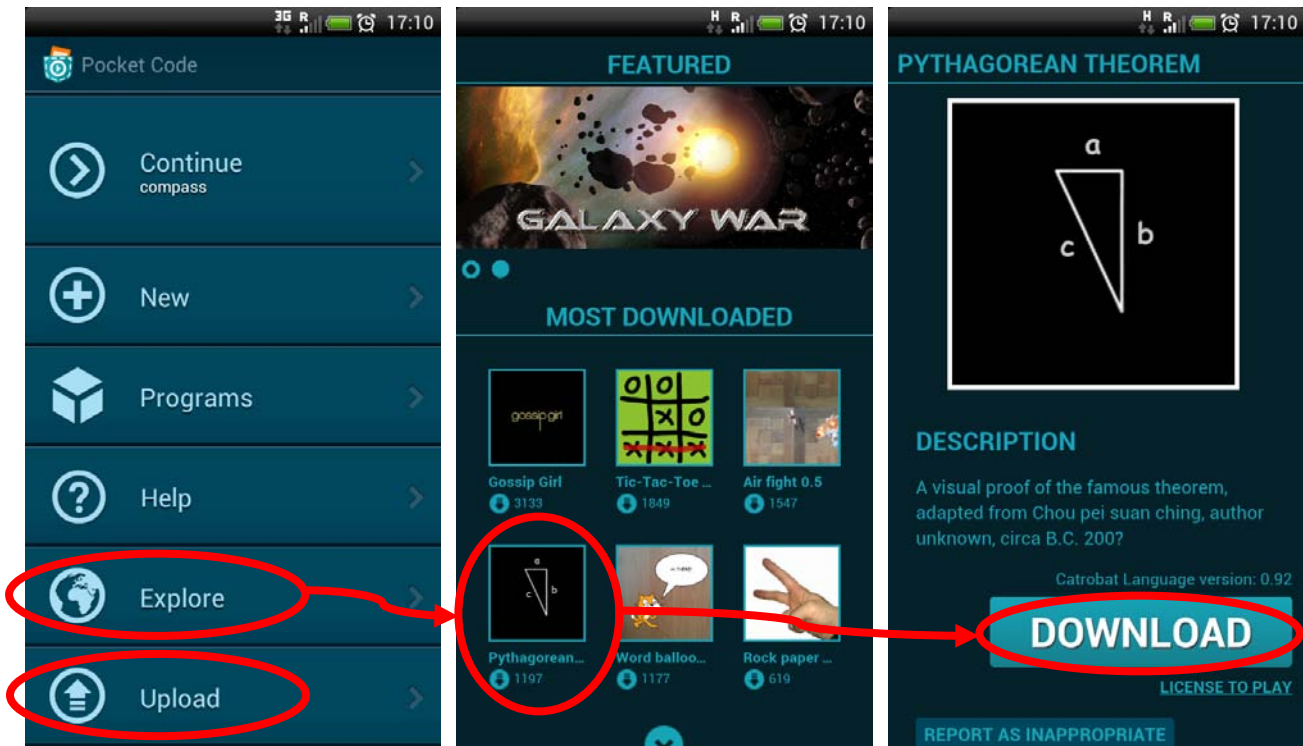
3G R 17:10

Pocket Code

Continue
compass

New

Programs

Help

Explore

Upload

H R 17:10

FEATURED

GALAXY WAR

MOST DOWNLOADED

gossip girl

Gossip Girl
3133

O O
X O
X X X

Tic-Tac-Toe ...
1849

Air fight 0.5
1547

a
c b

Pythagorean...
1197

Word balloo...
1177

Rock paper ...
619

H R 17:10

PYTHAGOREAN THEOREM

a
c b

DESCRIPTION

A visual proof of the famous theorem, adapted from Chou pei suan ching, author unknown, circa B.C. 200?

Catrobat Language version: 0.92

DOWNLOAD

LICENSE TO PLAY

REPORT AS INAPPROPRIATE